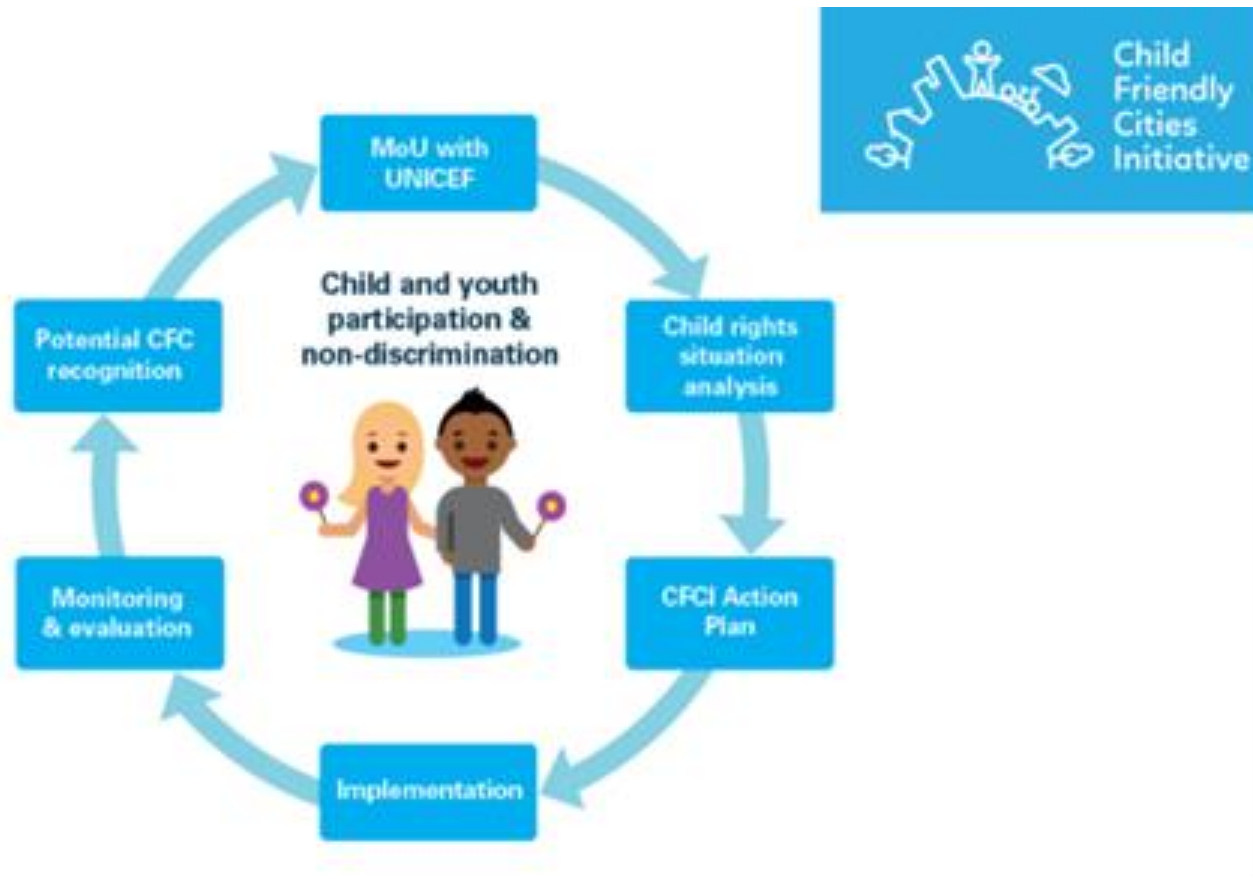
Child Friendly Cities Initiative

MoU with UNICEF

Child rights situation analysis

CFCI Action Plan

Implementation

Monitoring & evaluation

Potential CFC recognition

Child and youth participation & non-discrimination